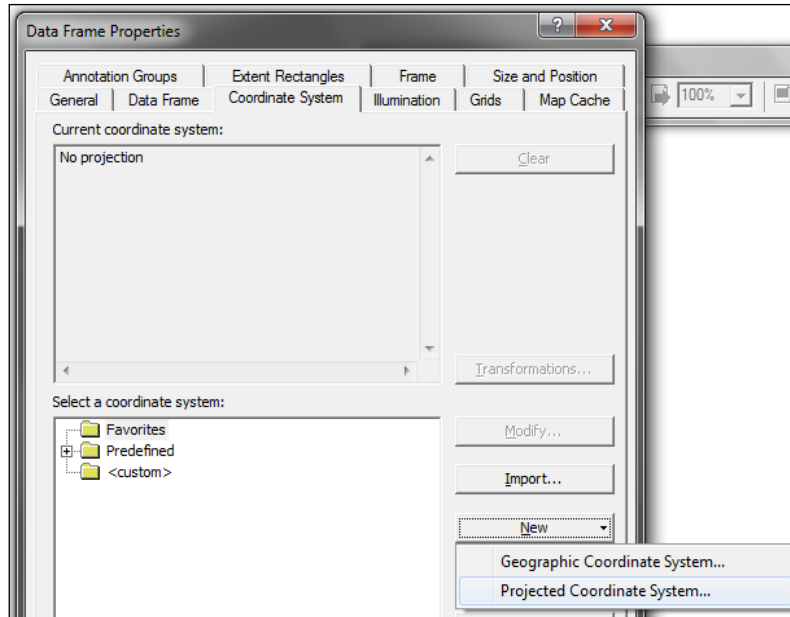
Data Frame Properties

?

Annotation Groups | Extent Rectangles | Frame | Size and Position
General | Data Frame | Coordinate System | Illumination | Grids | Map Cache

100%

Current coordinate system:

No projection

Clear

Transformations...

Select a coordinate system:

Favorites
Predefined
<custom>

Modify...

Import...

New

Geographic Coordinate System...
Projected Coordinate System...